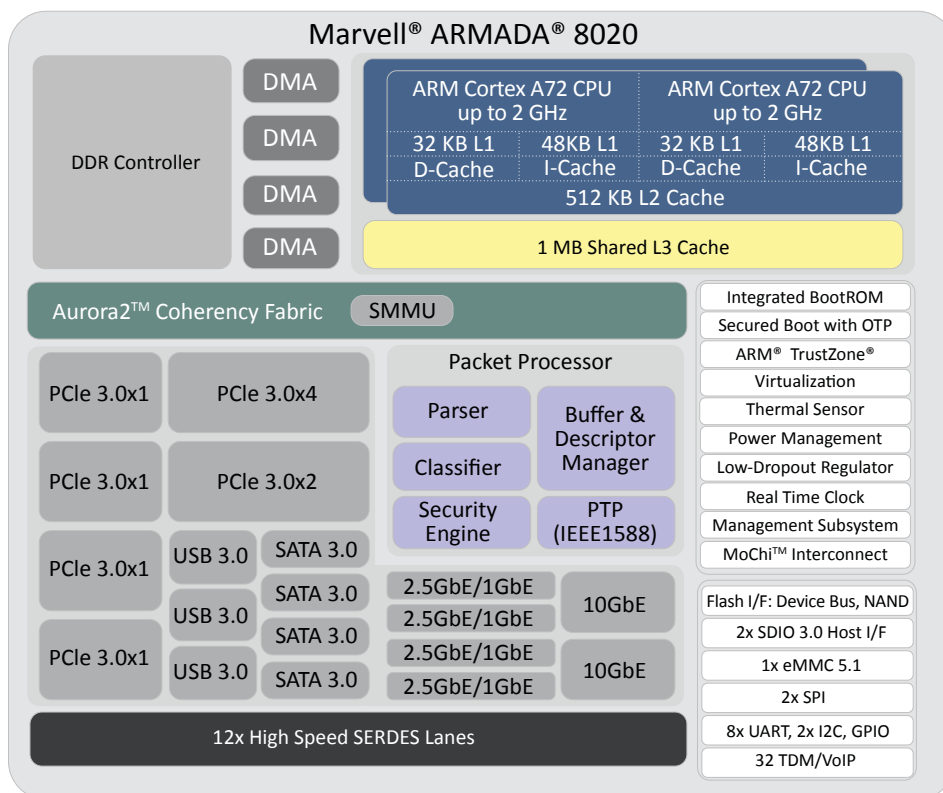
Marvell® ARMADA® 8020

DDR Controller

DMA

DMA

DMA

DMA

ARM Cortex A72 CPU up to 2 GHz

ARM Cortex A72 CPU up to 2 GHz

32 KB L1 D-Cache

48KB L1 I-Cache

32 KB L1 D-Cache

48KB L1 I-Cache

512 KB L2 Cache

1 MB Shared L3 Cache

Aurora2™ Coherency Fabric

SMMU

PCIe 3.0x1

PCIe 3.0x4

PCIe 3.0x1

PCIe 3.0x2

PCIe 3.0x1

USB 3.0

SATA 3.0

SATA 3.0

USB 3.0

SATA 3.0

PCIe 3.0x1

USB 3.0

SATA 3.0

Packet Processor

Parser

Buffer & Descriptor Manager

Classifier

Security Engine

PTP (IEEE1588)

2.5GbE/1GbE

2.5GbE/1GbE

10GbE

2.5GbE/1GbE

2.5GbE/1GbE

10GbE

12x High Speed SERDES Lanes

Integrated BootROM

Secured Boot with OTP

ARM® TrustZone®

Virtualization

Thermal Sensor

Power Management

Low-Dropout Regulator

Real Time Clock

Management Subsystem

MoChi™ Interconnect

Flash I/F: Device Bus, NAND

2x SDIO 3.0 Host I/F

1x eMMC 5.1

2x SPI

8x UART, 2x I2C, GPIO

32 TDM/VoIP